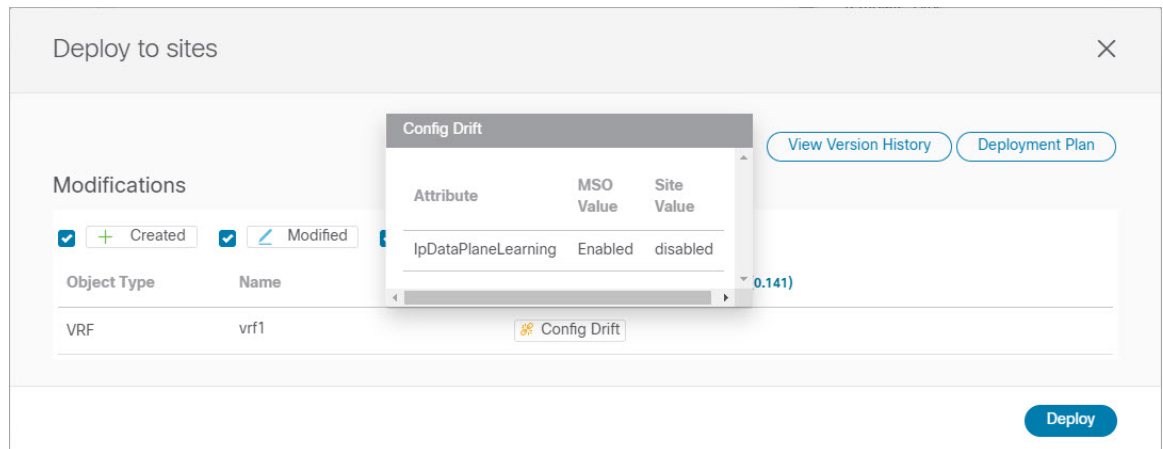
Deploy to sites

Config Drift

| Attribute | MSO Value | Site Value |
|---|---|---|
| IpDataPlaneLearning | Enabled | disabled |

View Version History

Deployment Plan

Modifications

Created

Modified

| Object Type | Name | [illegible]0.141) |
|---|---|---|
| VRF | vrf1 | Config Drift |

Deploy